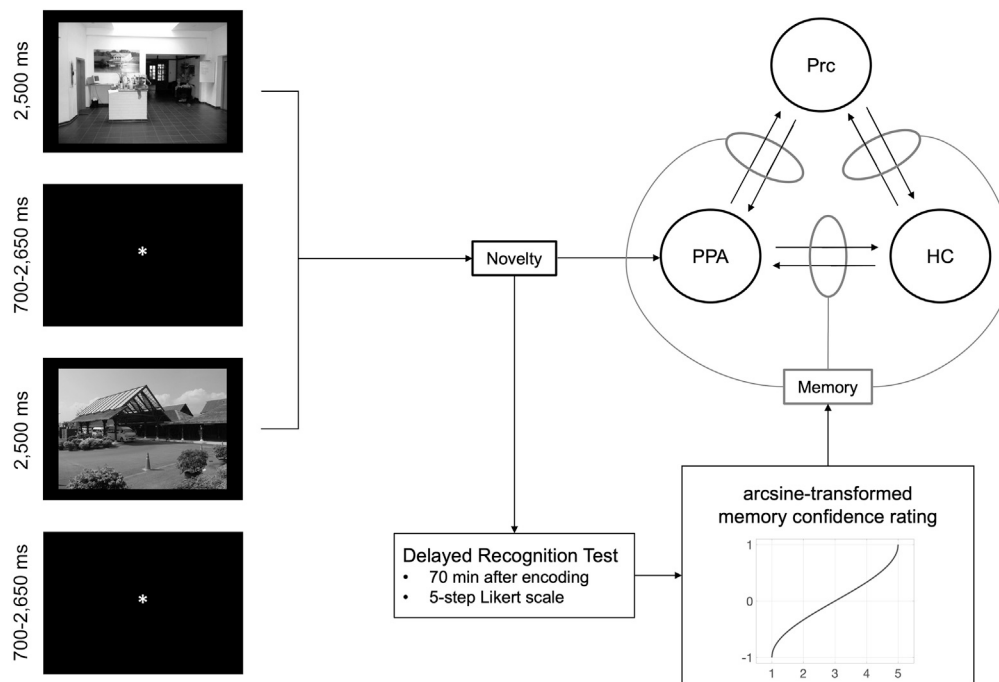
2,500 ms

700-2,650 ms

*

2,500 ms

700-2,650 ms

*

Novelty

Prc

PPA

HC

Memory

Delayed Recognition Test
• 70 min after encoding
• 5-step Likert scale

arcsine-transformed memory confidence rating

1
0
-1
1 2 3 4 5